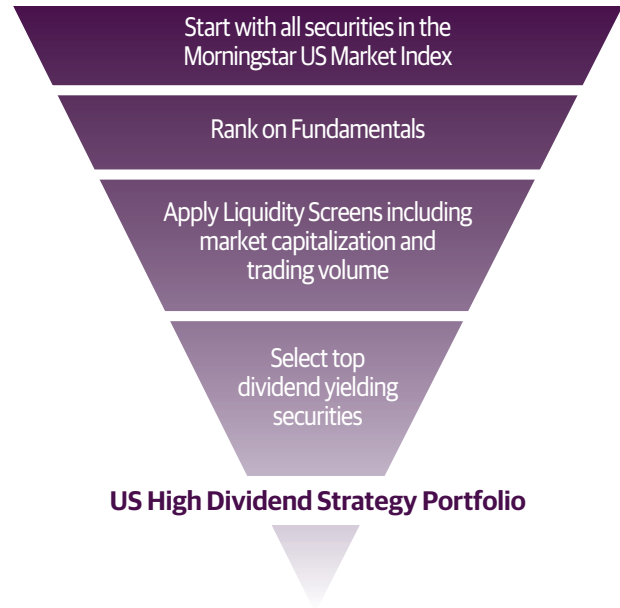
Start with all securities in the Morningstar US Market Index

Rank on Fundamentals

Apply Liquidity Screens including market capitalization and trading volume

Select top dividend yielding securities

US High Dividend Strategy Portfolio